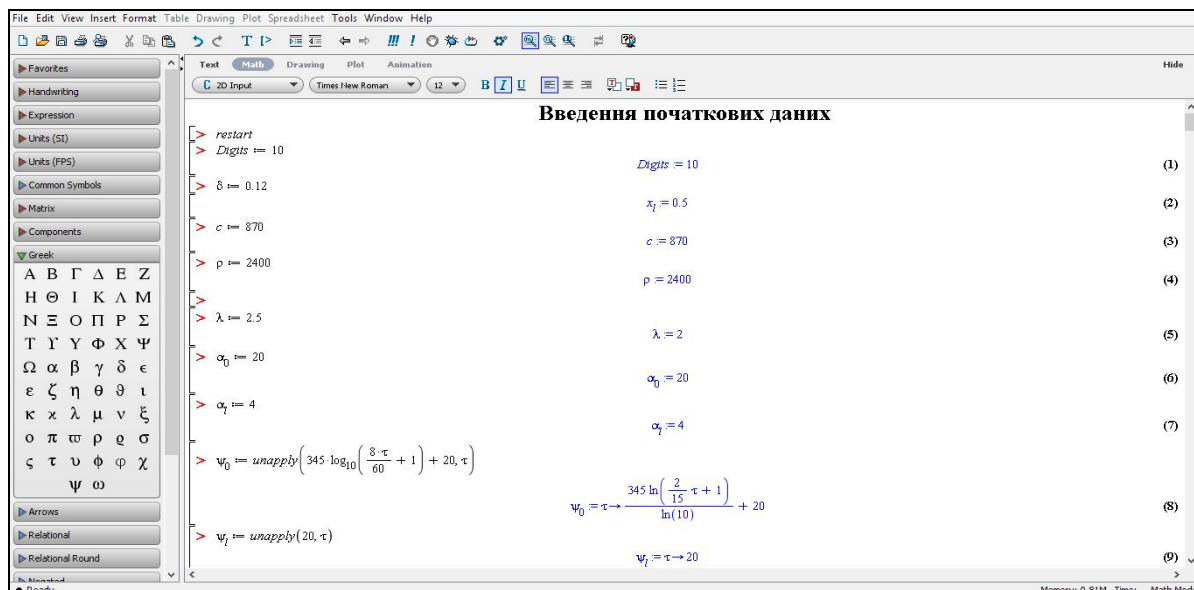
File Edit View Insert Format Table Drawing Plot Spreadsheet Tools Window Help

Text Math Drawing Plot Animation Hide

2D Input Times New Roman 12 B I U

Favorites
Handwriting
Expression
Units (SI)
Units (FPS)
Common Symbols
Matrix
Components
Greek
Α Β Γ Δ Ε Ζ
Η Θ Ι Κ Λ Μ
Ν Ξ Ο Π Ρ Σ
Τ Υ Υ Φ Χ Ψ
Ω α β γ δ ϵ
ε ζ η θ ϑ ι
κ ϰ λ μ ν ξ
ο π ϖ ρ ϱ σ
ς τ υ ϕ φ χ
ψ ω
Arrows
Relational
Relational Round
Negated

Введення початкових даних

> restart
> $Digits := 10$
$Digits := 10$ (1)
> $\delta := 0.12$
$x_l := 0.5$ (2)
> $c := 870$
$c := 870$ (3)
> $\rho := 2400$
$\rho := 2400$ (4)
>
> $\lambda := 2.5$
$\lambda := 2$ (5)
> $\alpha_0 := 20$
$\alpha_0 := 20$ (6)
> $\alpha_l := 4$
$\alpha_l := 4$ (7)
> $\psi_0 := unapply\left(345 \cdot \log_{10}\left(\frac{8 \cdot \tau}{60} + 1\right) + 20, \tau\right)$
$\psi_0 := \tau \rightarrow \frac{345 \ln\left(\frac{2}{15}\tau + 1\right)}{\ln(10)} + 20$ (8)
> $\psi_l := unapply(20, \tau)$
$\psi_l := \tau \rightarrow 20$ (9)

Ready
Memory: 0.81M Time: Math Mod